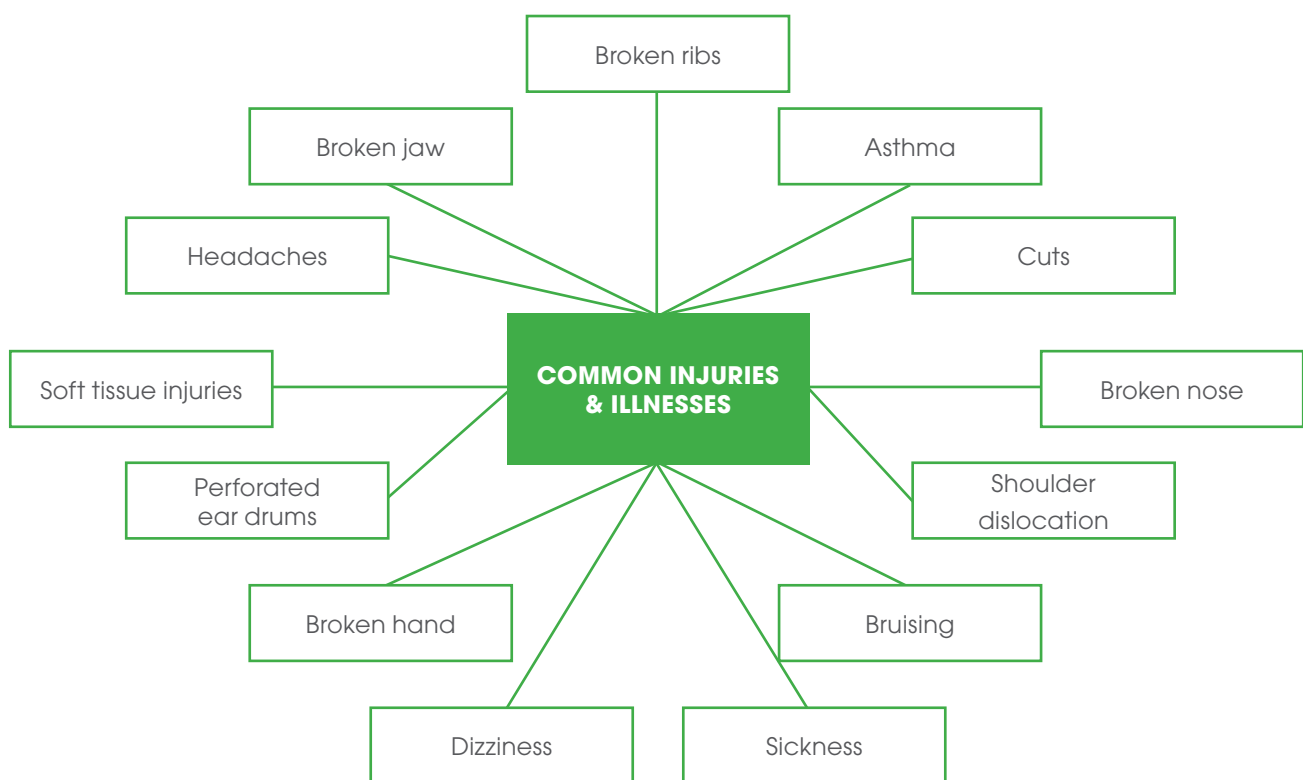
Broken ribs

Broken jaw

Asthma

Headaches

Cuts

COMMON INJURIES & ILLNESSES

Soft tissue injuries

Broken nose

Perforated ear drums

Shoulder dislocation

Broken hand

Bruising

Dizziness

Sickness